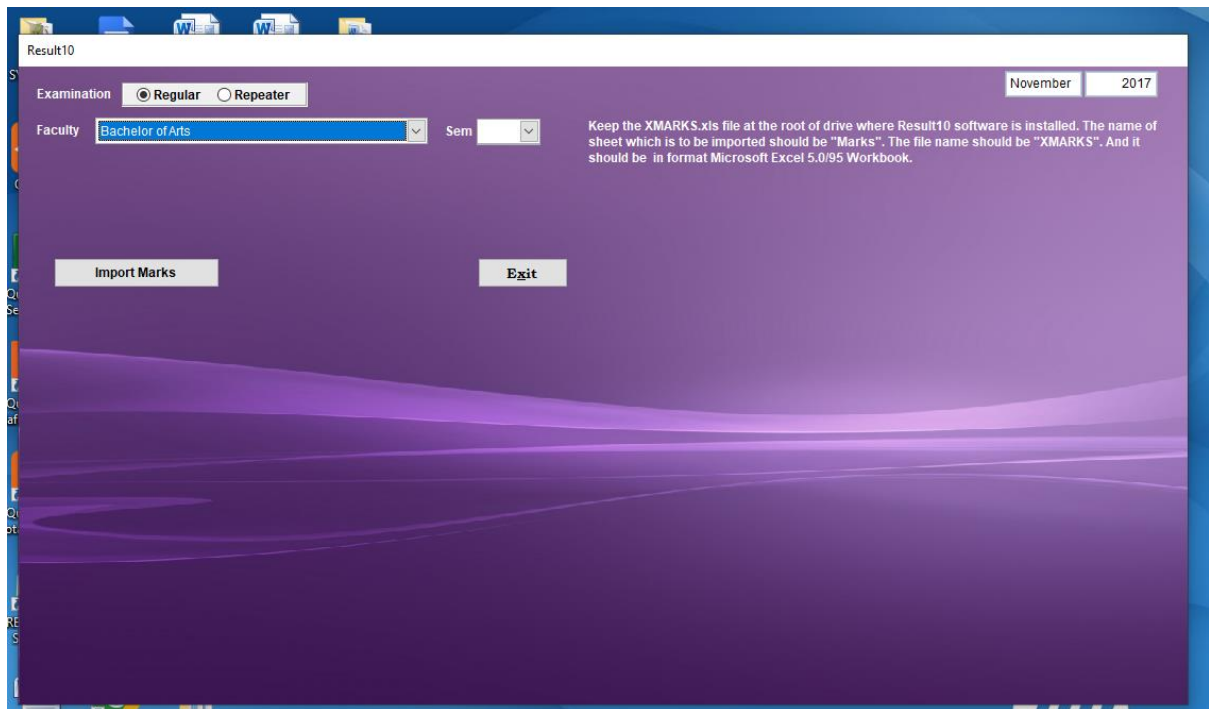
Result10

Examination Regular Repeater

November 2017

Faculty Bachelor of Arts Sem

Keep the XMARKS.xls file at the root of drive where Result10 software is installed. The name of sheet which is to be imported should be "Marks". The file name should be "XMARKS". And it should be in format Microsoft Excel 5.0/95 Workbook.

Import Marks

Exit